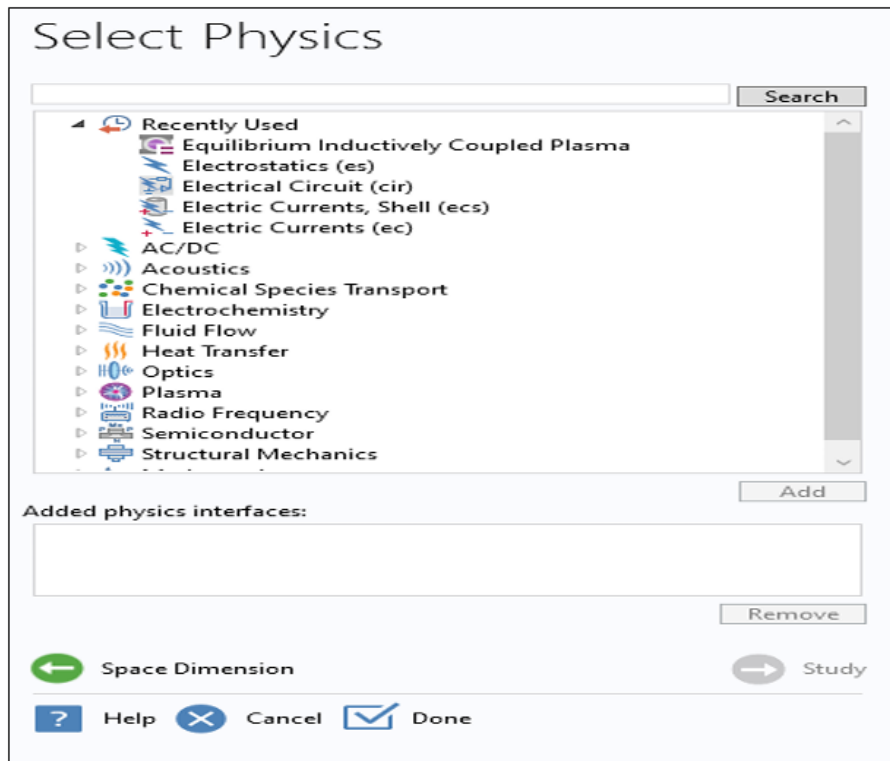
Select Physics

Search

Recently Used
Equilibrium Inductively Coupled Plasma
Electrostatics (es)
Electrical Circuit (cir)
Electric Currents, Shell (ecs)
Electric Currents (ec)
AC/DC
Acoustics
Chemical Species Transport
Electrochemistry
Fluid Flow
Heat Transfer
Optics
Plasma
Radio Frequency
Semiconductor
Structural Mechanics
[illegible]

Add

Added physics interfaces:

Remove

Space Dimension

Study

Help

Cancel

Done